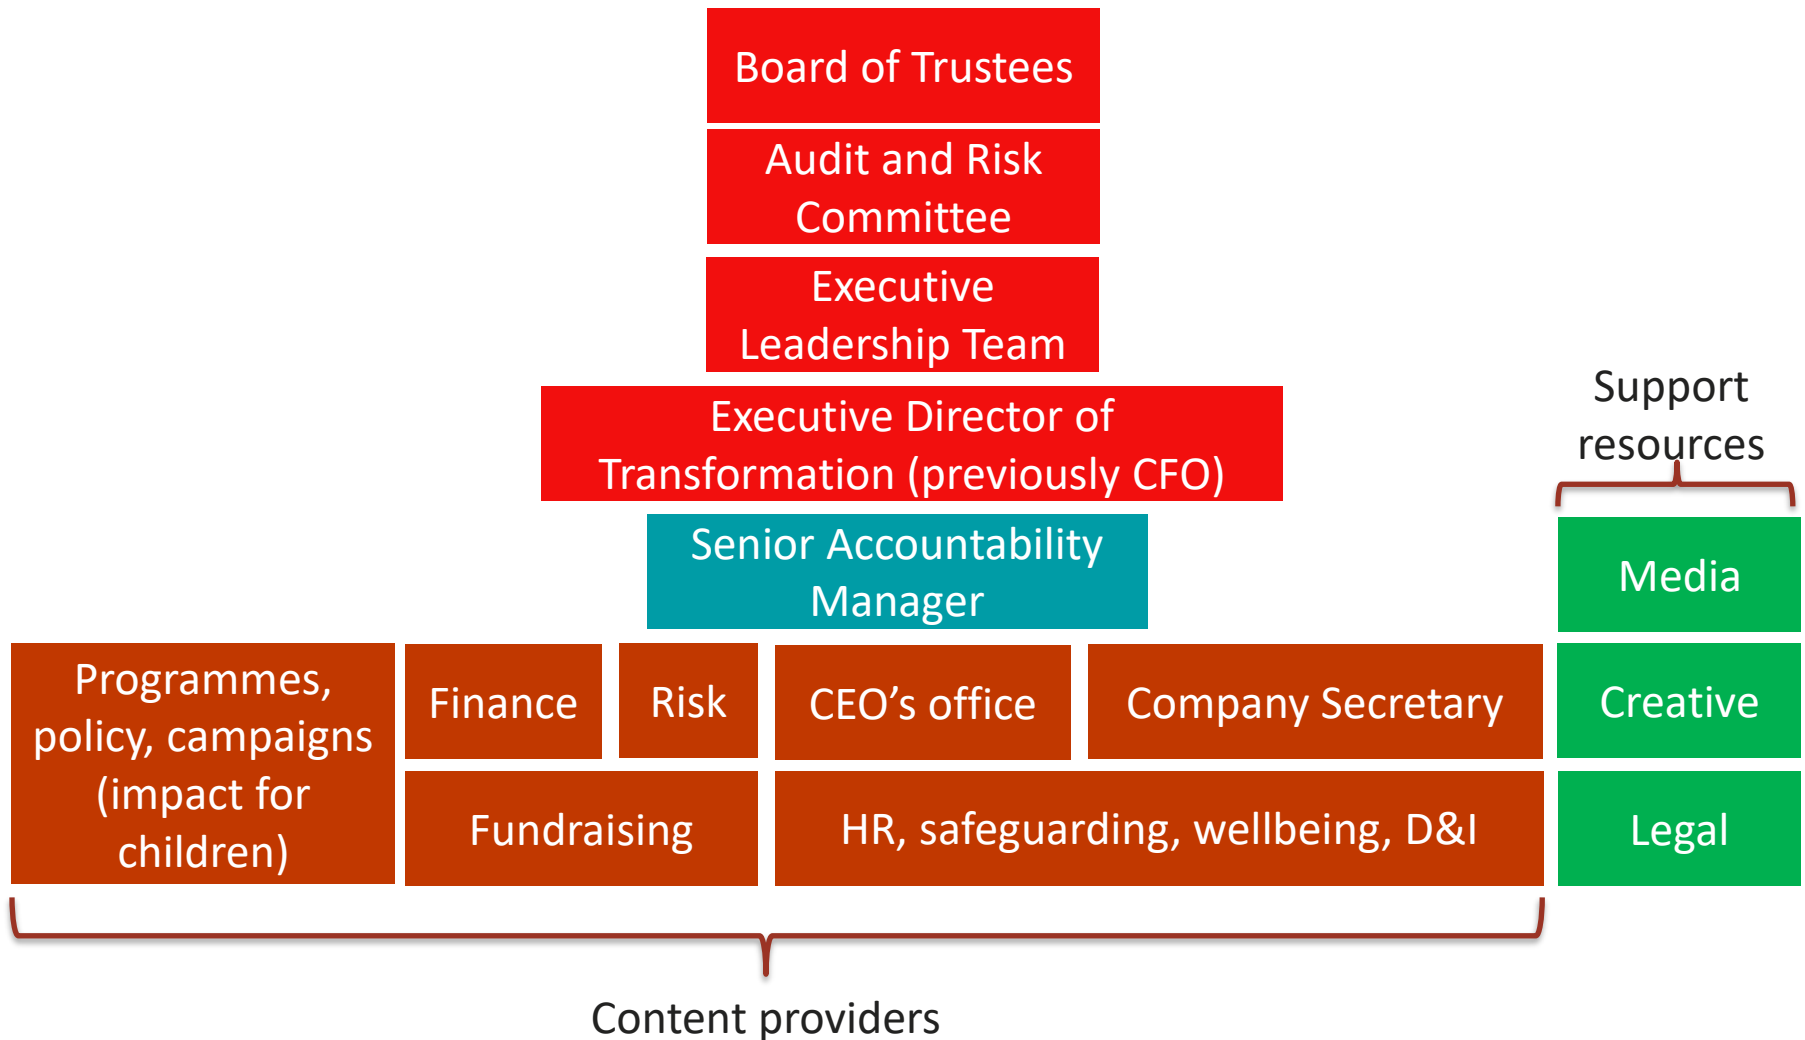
Board of Trustees

Audit and Risk Committee

Executive Leadership Team

Executive Director of Transformation (previously CFO)

Senior Accountability Manager

Support resources

Media

Programmes, policy, campaigns (impact for children)

Finance

Risk

CEO’s office

Company Secretary

Creative

Fundraising

HR, safeguarding, wellbeing, D&I

Legal

Content providers